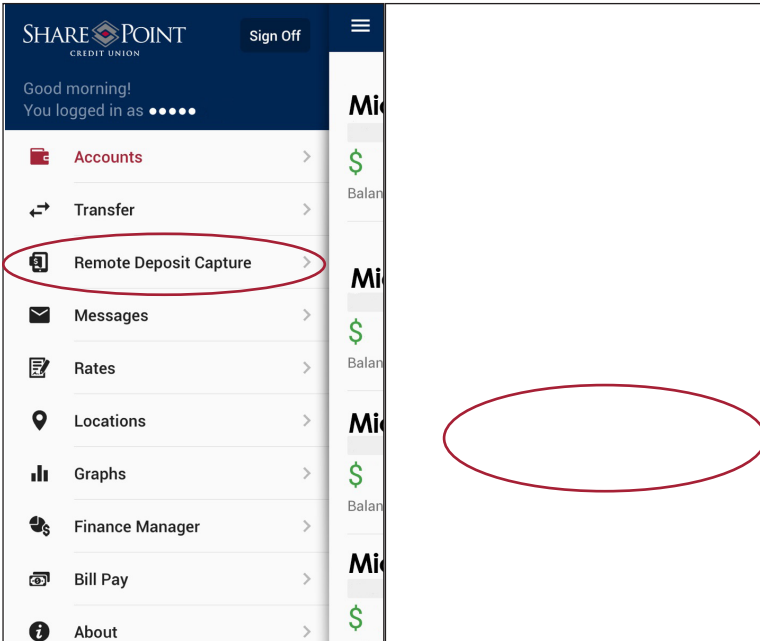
SHARE POINT
CREDIT UNION

Sign Off

Good morning!
You logged in as ●●●●●

Accounts

Transfer

Remote Deposit Capture

Messages

Rates

Locations

Graphs

Finance Manager

Bill Pay

About

Mi
$
Balan

Mi
$
Balan

Mi
$
Balan

Mi
$